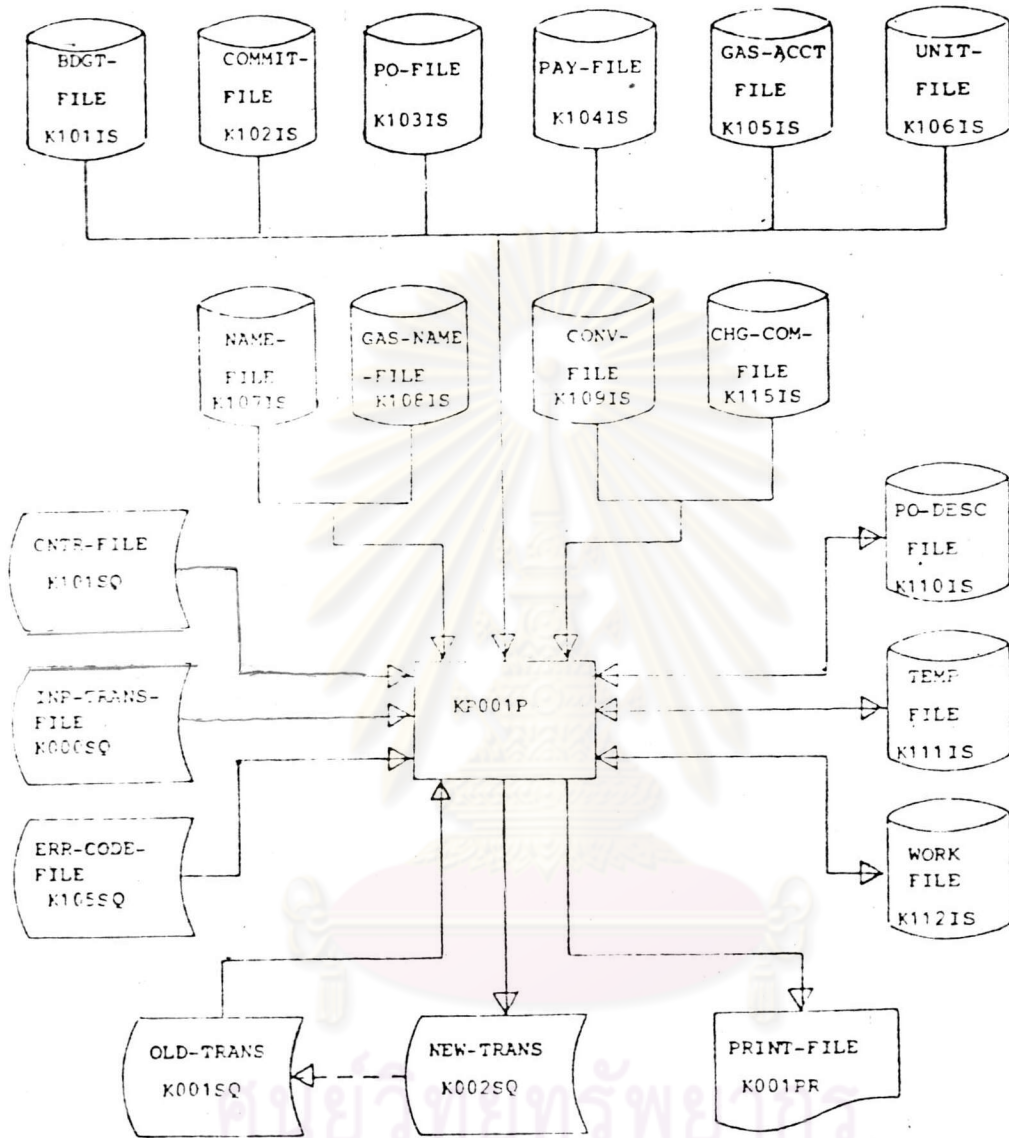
BDGT-FILE K101IS

COMMIT-FILE K102IS

PO-FILE K103IS

PAY-FILE K104IS

GAS-ACCT FILE K105IS

UNIT-FILE K106IS

NAME-FILE K107IS

GAS-NAME-FILE K108IS

CONV-FILE K109IS

CHG-COM-FILE K115IS

CNTR-FILE K101SQ

PO-DESC FILE K110IS

INP-TRANS-FILE K000SQ

KP001P

TEMP FILE K111IS

ERR-CODE-FILE K105SQ

WORK FILE K112IS

OLD-TRANS K001SQ

NEW-TRANS K002SQ

PRINT-FILE K001PR

ศูนย์วิทยทรัพยากร